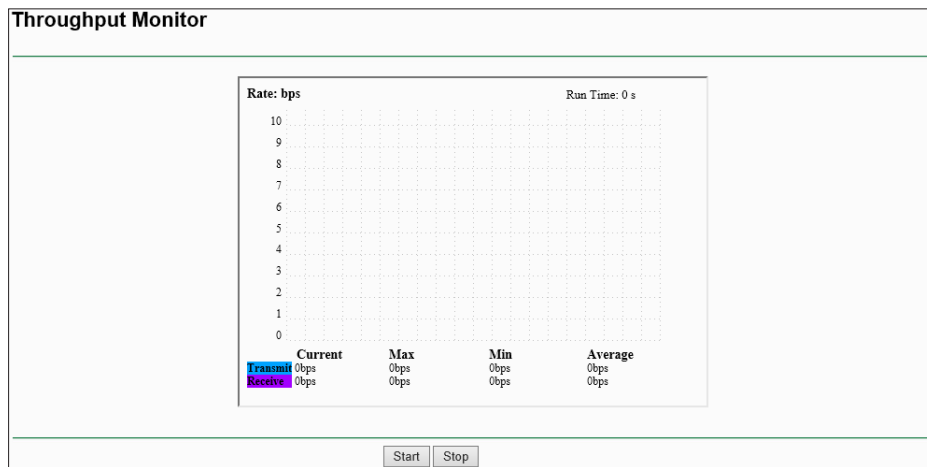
Throughput Monitor

Rate: bps

Run Time: 0 s

10
9
8
7
6
5
4
3
2
1
0

| | Current | Max | Min | Average |
|---|---|---|---|---|
| Transmit | 0bps | 0bps | 0bps | 0bps |
| Receive | 0bps | 0bps | 0bps | 0bps |

Start Stop